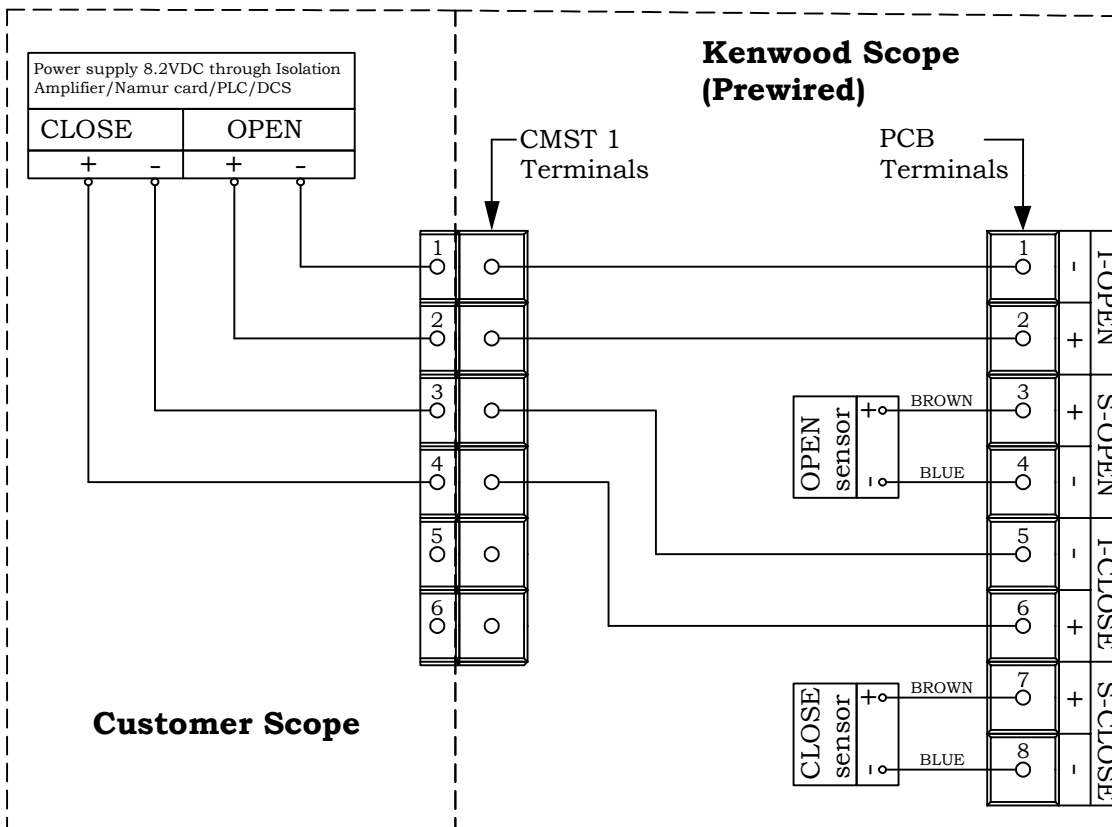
Power supply 8.2VDC through Isolation Amplifier/Namur card/PLC/DCS

| CLOSE | | OPEN | |
|---|---|---|---|
| + | - | + | - |

Kenwood Scope (Prewired)

CMST 1 Terminals

PCB Terminals

1
2
3
4
5
6

1 -
2 +
3 +
4 -
5 -
6 +
7 +
8 -

I-OPEN
S-OPEN
I-CLOSE
S-CLOSE

OPEN sensor
+ BROWN
- BLUE

CLOSE sensor
+ BROWN
- BLUE

Customer Scope